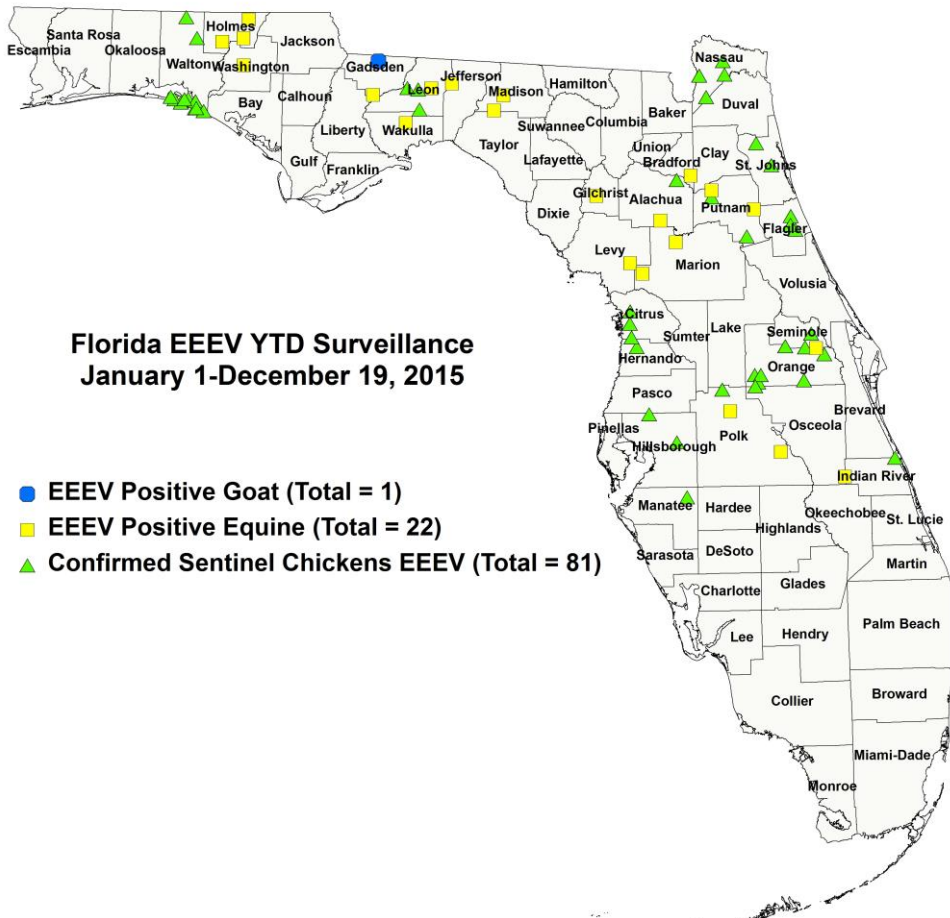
Santa Rosa
Escambia
Okaloosa
Holmes
Jackson
Walton
Washington
Gadsden
Jefferson
Nassau
Madison
Hamilton
Bay
Calhoun
Leon
Baker
Duval
Liberty
Wakulla
Suwannee
Columbia
Gulf
Franklin
Taylor
Lafayette
Union
Bradford
Clay
St. Johns
Gilchrist
Alachua
Putnam
Dixie
Flagler
Levy
Marion
Volusia
Citrus
Sumter
Lake
Seminole
Hernando
Orange
Pasco
Brevard
Pinellas
Hillsborough
Polk
Osceola
Indian River
Manatee
Hardee
Highlands
Okeechobee
St. Lucie
Sarasota
DeSoto
Martin
Charlotte
Glades
Lee
Hendry
Palm Beach
Collier
Broward
Miami-Dade
Monroe

Florida EEEV YTD Surveillance
January 1-December 19, 2015

EEEV Positive Goat (Total = 1)
EEEV Positive Equine (Total = 22)
Confirmed Sentinel Chickens EEEV (Total = 81)